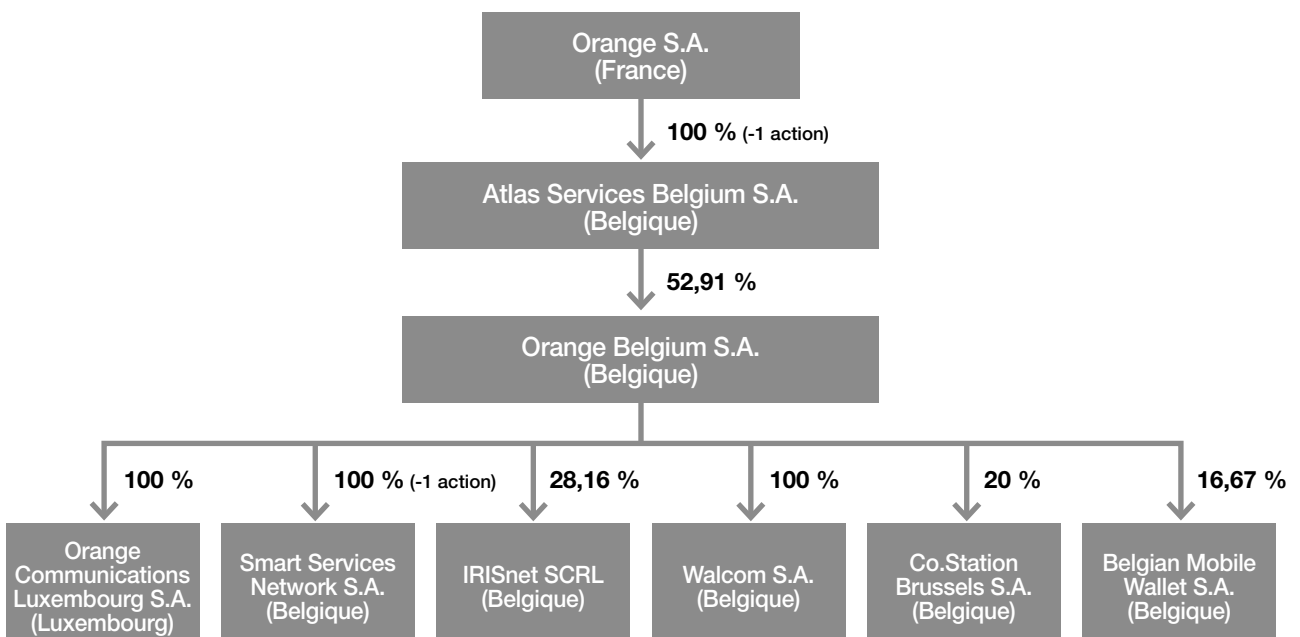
Orange S.A.
(France)

100 % (-1 action)

Atlas Services Belgium S.A.
(Belgique)

52,91 %

Orange Belgium S.A.
(Belgique)

100 %

Orange Communications Luxembourg S.A.
(Luxembourg)

100 % (-1 action)

Smart Services Network S.A.
(Belgique)

28,16 %

IRISnet SCRL
(Belgique)

100 %

Walcom S.A.
(Belgique)

20 %

Co.Station Brussels S.A.
(Belgique)

16,67 %

Belgian Mobile Wallet S.A.
(Belgique)